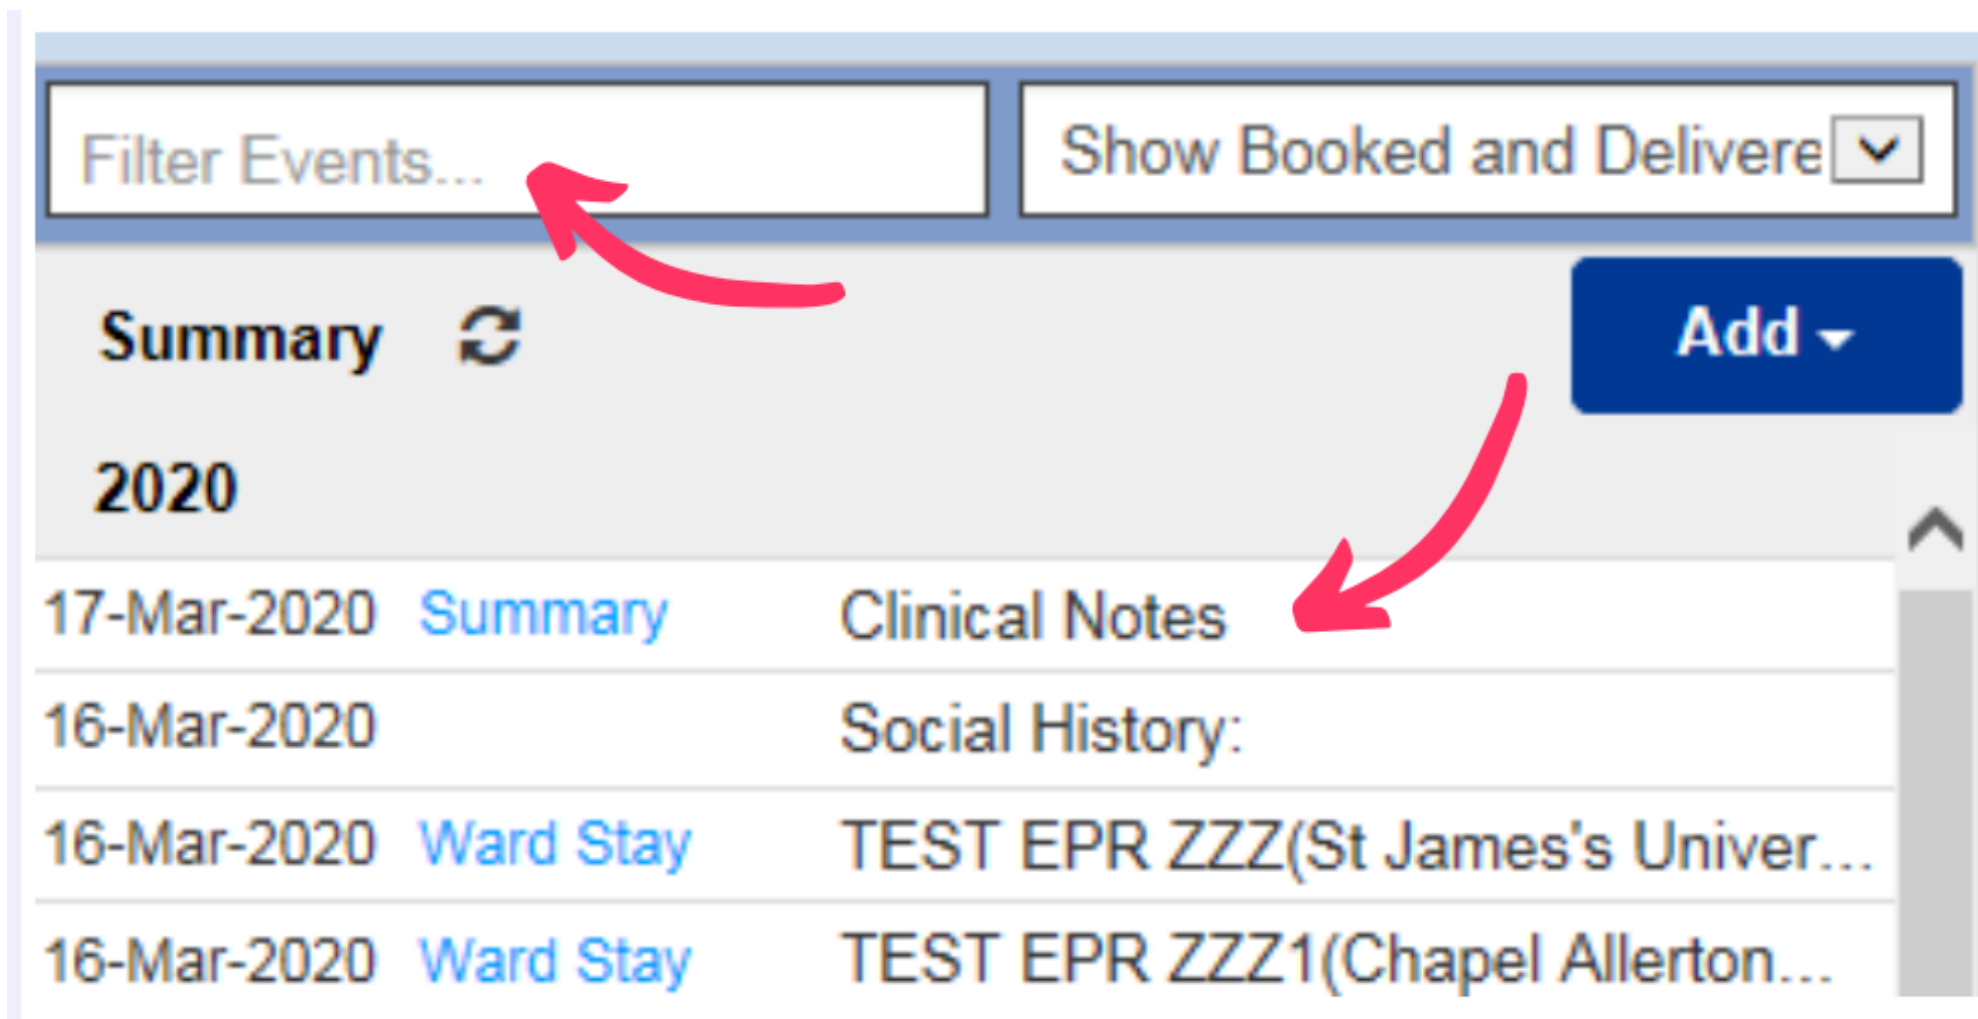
Filter Events...

Show Booked and Delivere

Summary

Add

2020

| | | |
|---|---|---|
| 17-Mar-2020 | Summary | Clinical Notes |
| 16-Mar-2020 | | Social History: |
| 16-Mar-2020 | Ward Stay | TEST EPR ZZZ(St James's Univer... |
| 16-Mar-2020 | Ward Stay | TEST EPR ZZZ1(Chapel Allerton... |